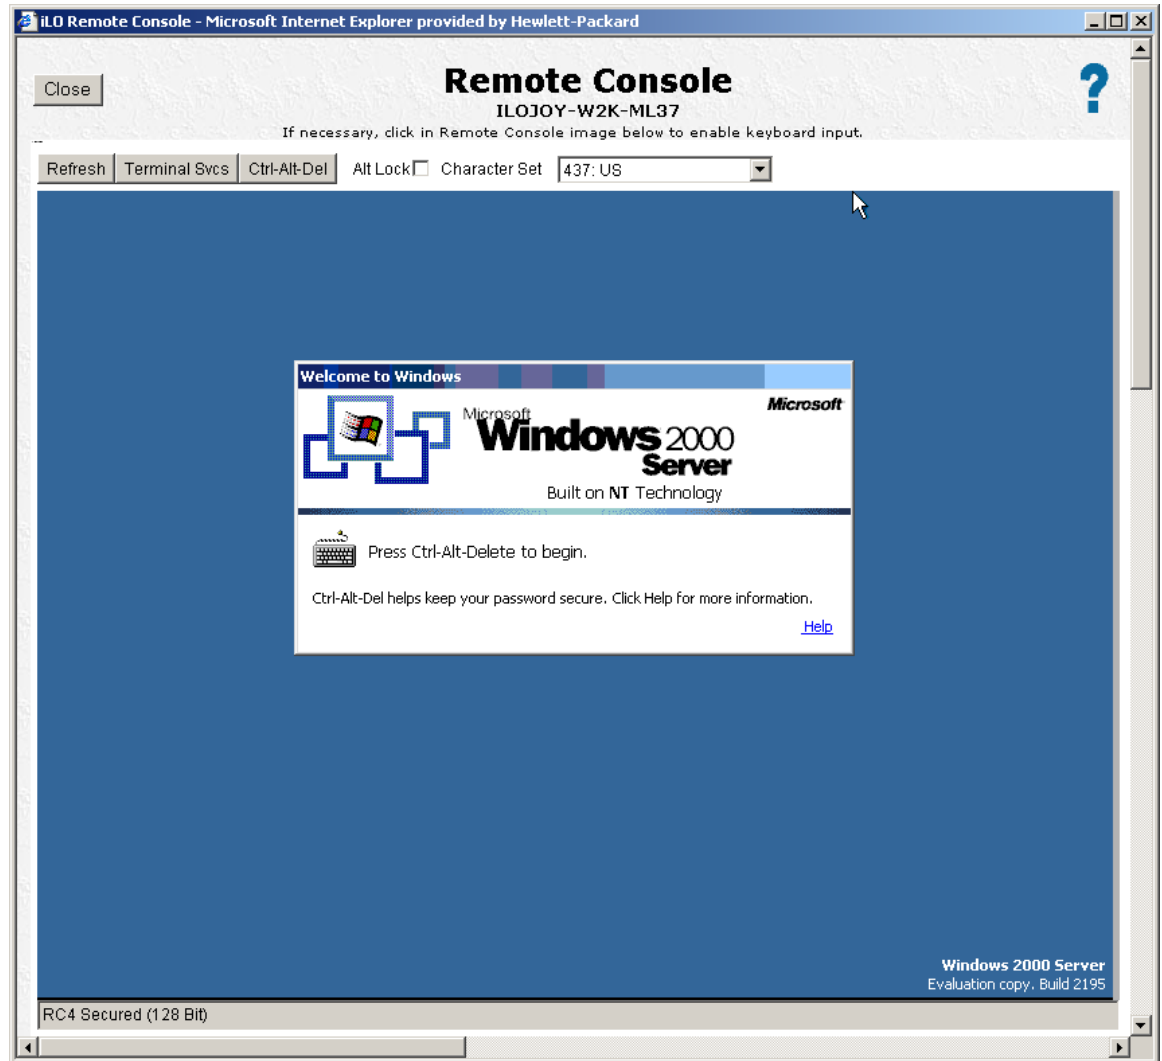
iLO Remote Console - Microsoft Internet Explorer provided by Hewlett-Packard

Close

Remote Console

ILOJOY-W2K-ML37

If necessary, click in Remote Console image below to enable keyboard input.

?

Refresh | Terminal Svcs | Ctrl-Alt-Del | Alt Lock | Character Set | 437: US

Welcome to Windows

Microsoft Windows 2000 Server

Microsoft

Built on NT Technology

Press Ctrl-Alt-Delete to begin.

Ctrl-Alt-Del helps keep your password secure. Click Help for more information.

Help

Windows 2000 Server
Evaluation copy. Build 2195

RC4 Secured (128 Bit)